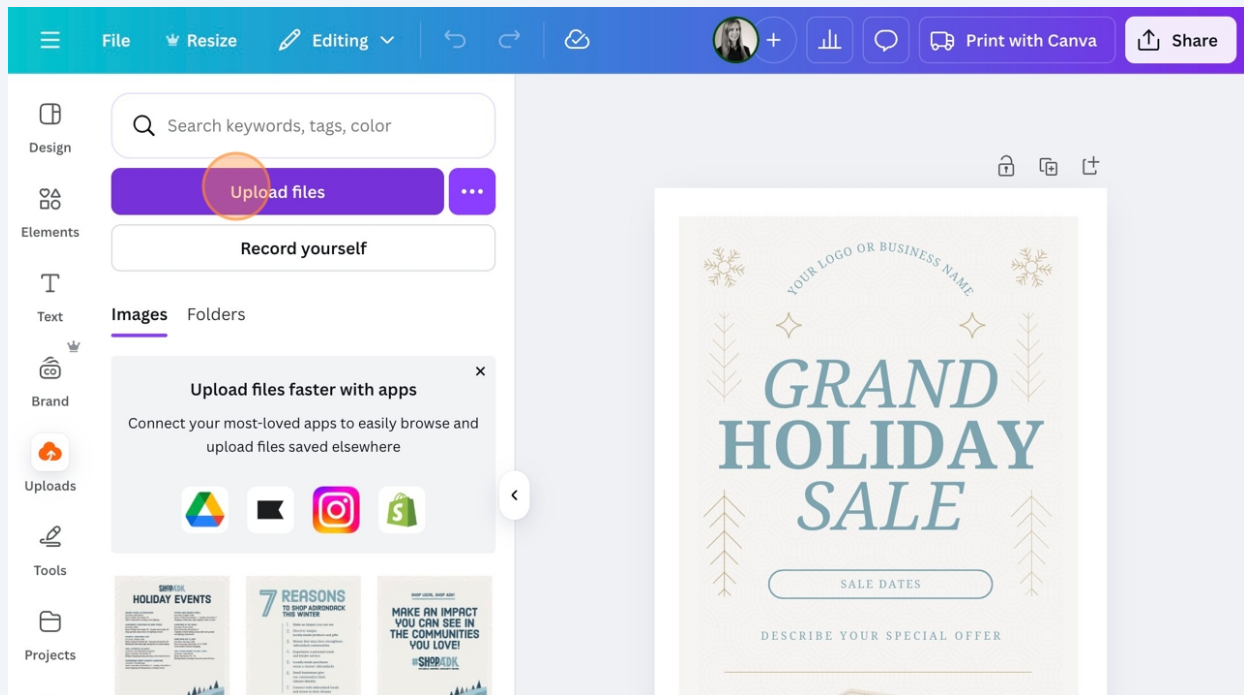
File Resize Editing

Print with Canva Share

Design

Elements

Text

Brand

Uploads

Tools

Projects

Search keywords, tags, color

Upload files

Record yourself

Images Folders

Upload files faster with apps

Connect your most-loved apps to easily browse and upload files saved elsewhere

SHOP ADK HOLIDAY EVENTS

7 REASONS TO SHOP ADIRONDACK THIS WINTER

SHOP LOCAL, SHOP ADK!

MAKE AN IMPACT YOU CAN SEE IN THE COMMUNITIES YOU LOVE!

#SHOPADK

YOUR LOGO OR BUSINESS NAME

GRAND HOLIDAY SALE

SALE DATES

DESCRIBE YOUR SPECIAL OFFER